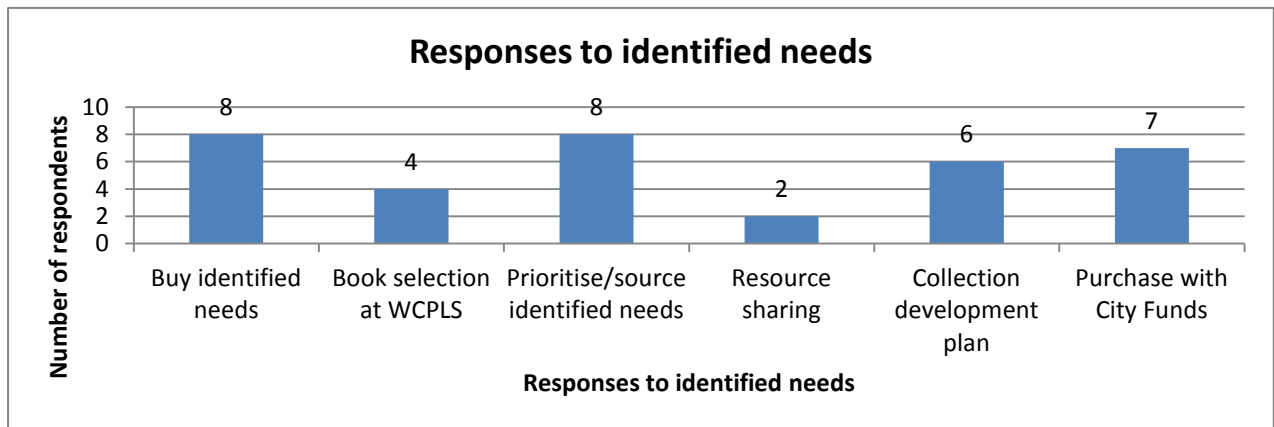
Responses to identified needs

Number of respondents

10
8
6
4
2
0

| Category | Value |
|---|---|
| Buy identified needs | 8 |
| Book selection at WCPLS | 4 |
| Prioritise/source identified needs | 8 |
| Resource sharing | 2 |
| Collection development plan | 6 |
| Purchase with City Funds | 7 |

Responses to identified needs